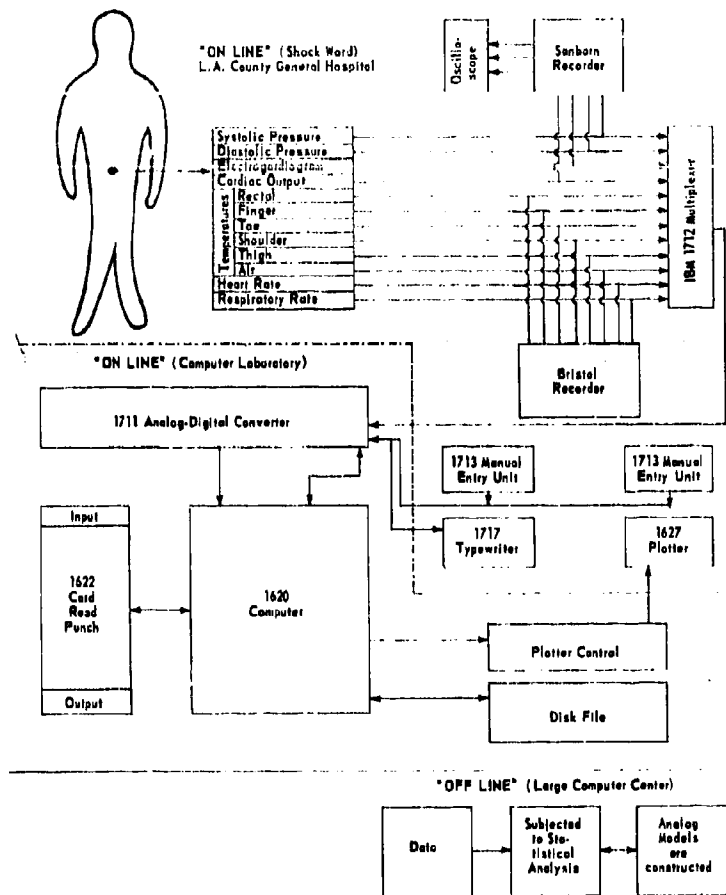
"ON LINE" (Shock Ward)
L.A. County General Hospital

Oscilloscope

Sanborn Recorder

Systolic Pressure
Diastolic Pressure
Electrocardiogram
Cardiac Output
Temperatures
Rectal
Finger
Toe
Shoulder
Thigh
Air
Heart Rate
Respiratory Rate

IBM 1712 Multiplexer

Bristol Recorder

"ON LINE" (Computer Laboratory)

1711 Analog-Digital Converter

1713 Manual Entry Unit

1713 Manual Entry Unit

Input

1622 Card Read Punch

Output

1620 Computer

1717 Typewriter

1627 Plotter

Plotter Control

Disk File

"OFF LINE" (Large Computer Center)

Data

Subjected to Statistical Analysis

Analog Models are constructed